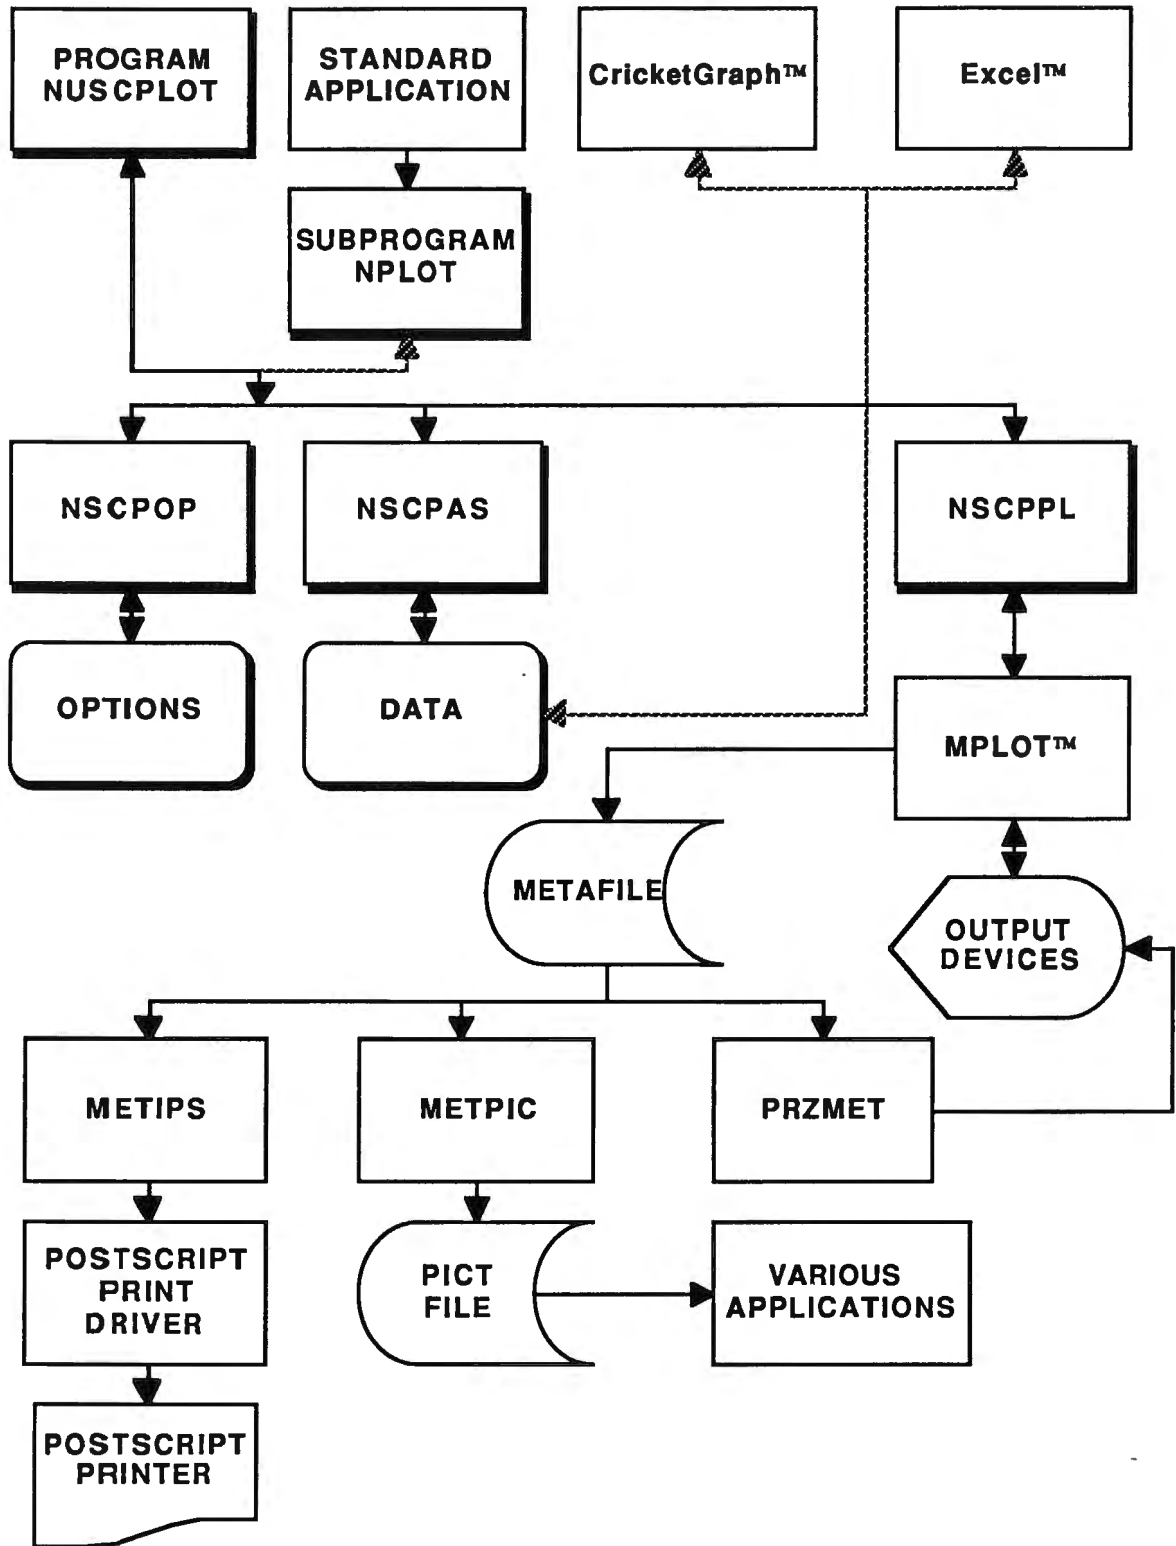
PROGRAM NUSCPLOT

STANDARD APPLICATION

CricketGraph™

Excel™

SUBPROGRAM NPLOT

NSCPOP

NSCPAS

NSCPPL

OPTIONS

DATA

MPLOT™

METAFILE

OUTPUT DEVICES

METIPS

METPIC

PRZMET

POSTSCRIPT PRINT DRIVER

PICT FILE

VARIOUS APPLICATIONS

POSTSCRIPT PRINTER